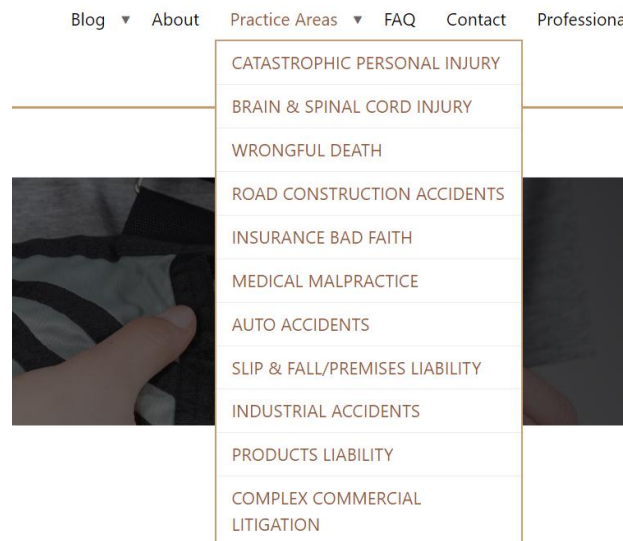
Blog ▼ About Practice Areas ▼ FAQ Contact Professiona

CATASTROPHIC PERSONAL INJURY

BRAIN & SPINAL CORD INJURY

WRONGFUL DEATH

ROAD CONSTRUCTION ACCIDENTS

INSURANCE BAD FAITH

MEDICAL MALPRACTICE

AUTO ACCIDENTS

SLIP & FALL/PREMISES LIABILITY

INDUSTRIAL ACCIDENTS

PRODUCTS LIABILITY

COMPLEX COMMERCIAL LITIGATION